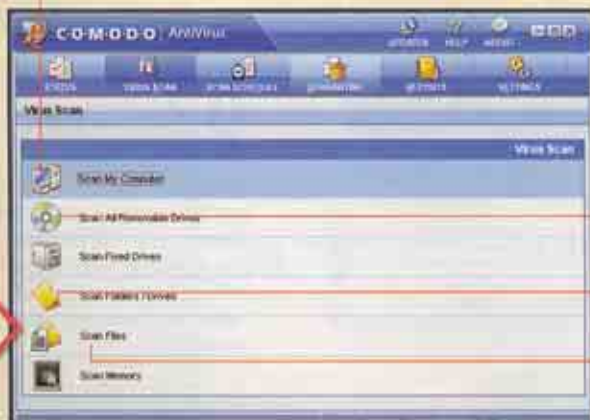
C·O·M·O·D·O AntiVirus

UPDATER HELP ABOUT

STATUS VIRUS SCAN SCAN SCHEDULER QUARANTINE HISTORY SETTINGS

Virus Scan

Virus Scan

Scan My Computer

Scan All Removable Drives

Scan Fixed Drives

Scan Folders / Drives

Scan Files

Scan Memory